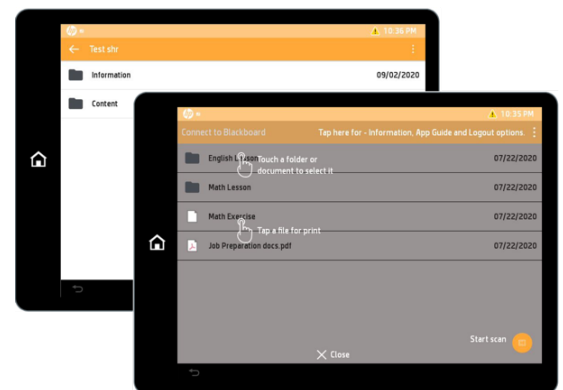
10:36 PM
Test shr
Information 09/02/2020
Content

10:35 PM
Connect to Blackboard
Tap here for - Information, App Guide and Logout options.
English L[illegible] Touch a folder or document to select it 07/22/2020
Math Lesson 07/22/2020
Math Exercise 07/22/2020
Tap a file for print
Job Preparation docs.pdf 07/22/2020
Start scan
Close